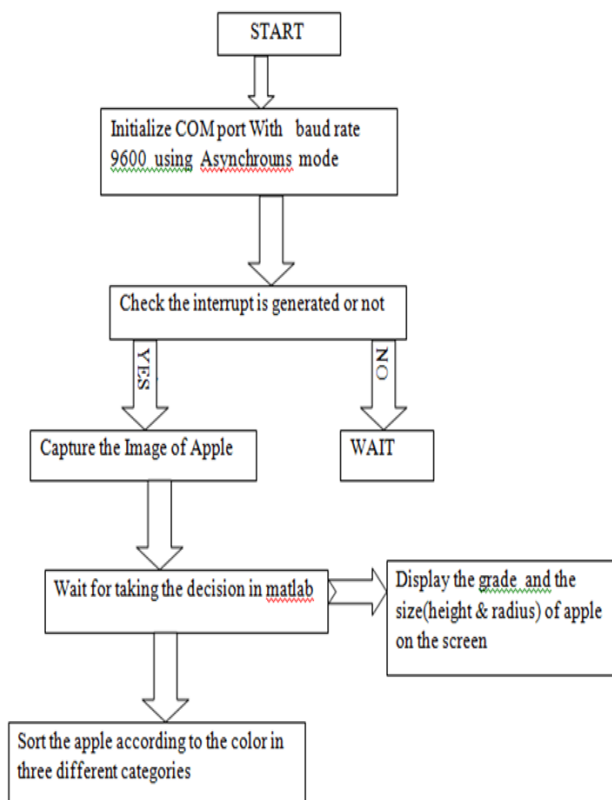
START

Initialize COM port With baud rate 9600 using Asynchrouns mode

Check the interrupt is generated or not

YES

NO

Capture the Image of Apple

WAIT

Wait for taking the decision in matlab

Display the grade and the size(height & radius) of apple on the screen

Sort the apple according to the color in three different categories